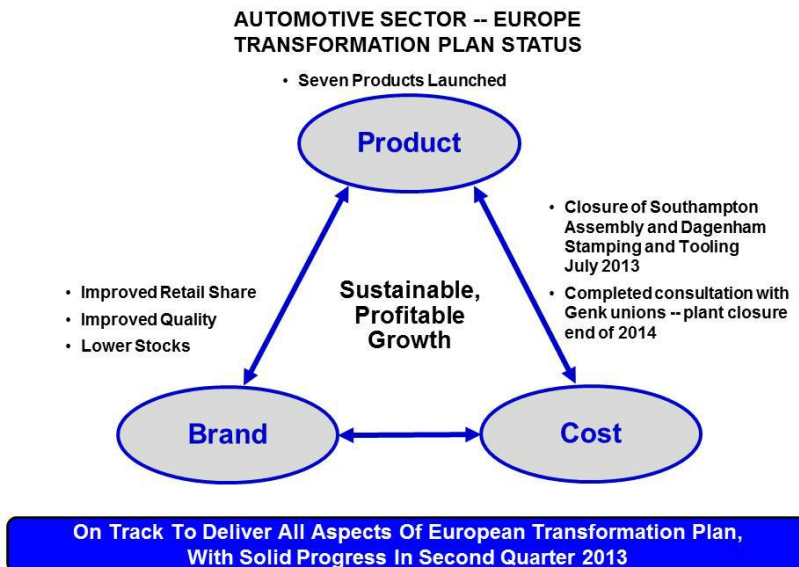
AUTOMOTIVE SECTOR -- EUROPE
TRANSFORMATION PLAN STATUS

• Seven Products Launched

Product

• Closure of Southampton Assembly and Dagenham Stamping and Tooling July 2013

• Completed consultation with Genk unions -- plant closure end of 2014

• Improved Retail Share
• Improved Quality
• Lower Stocks

Sustainable, Profitable Growth

Brand

Cost

On Track To Deliver All Aspects Of European Transformation Plan, With Solid Progress In Second Quarter 2013